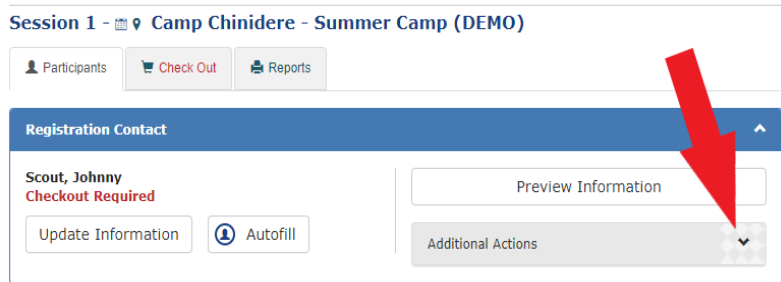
Session 1 - Camp Chinidere - Summer Camp (DEMO)

Participants

Check Out

Reports

Registration Contact

Scout, Johnny
Checkout Required

Update Information

Autofill

Preview Information

Additional Actions